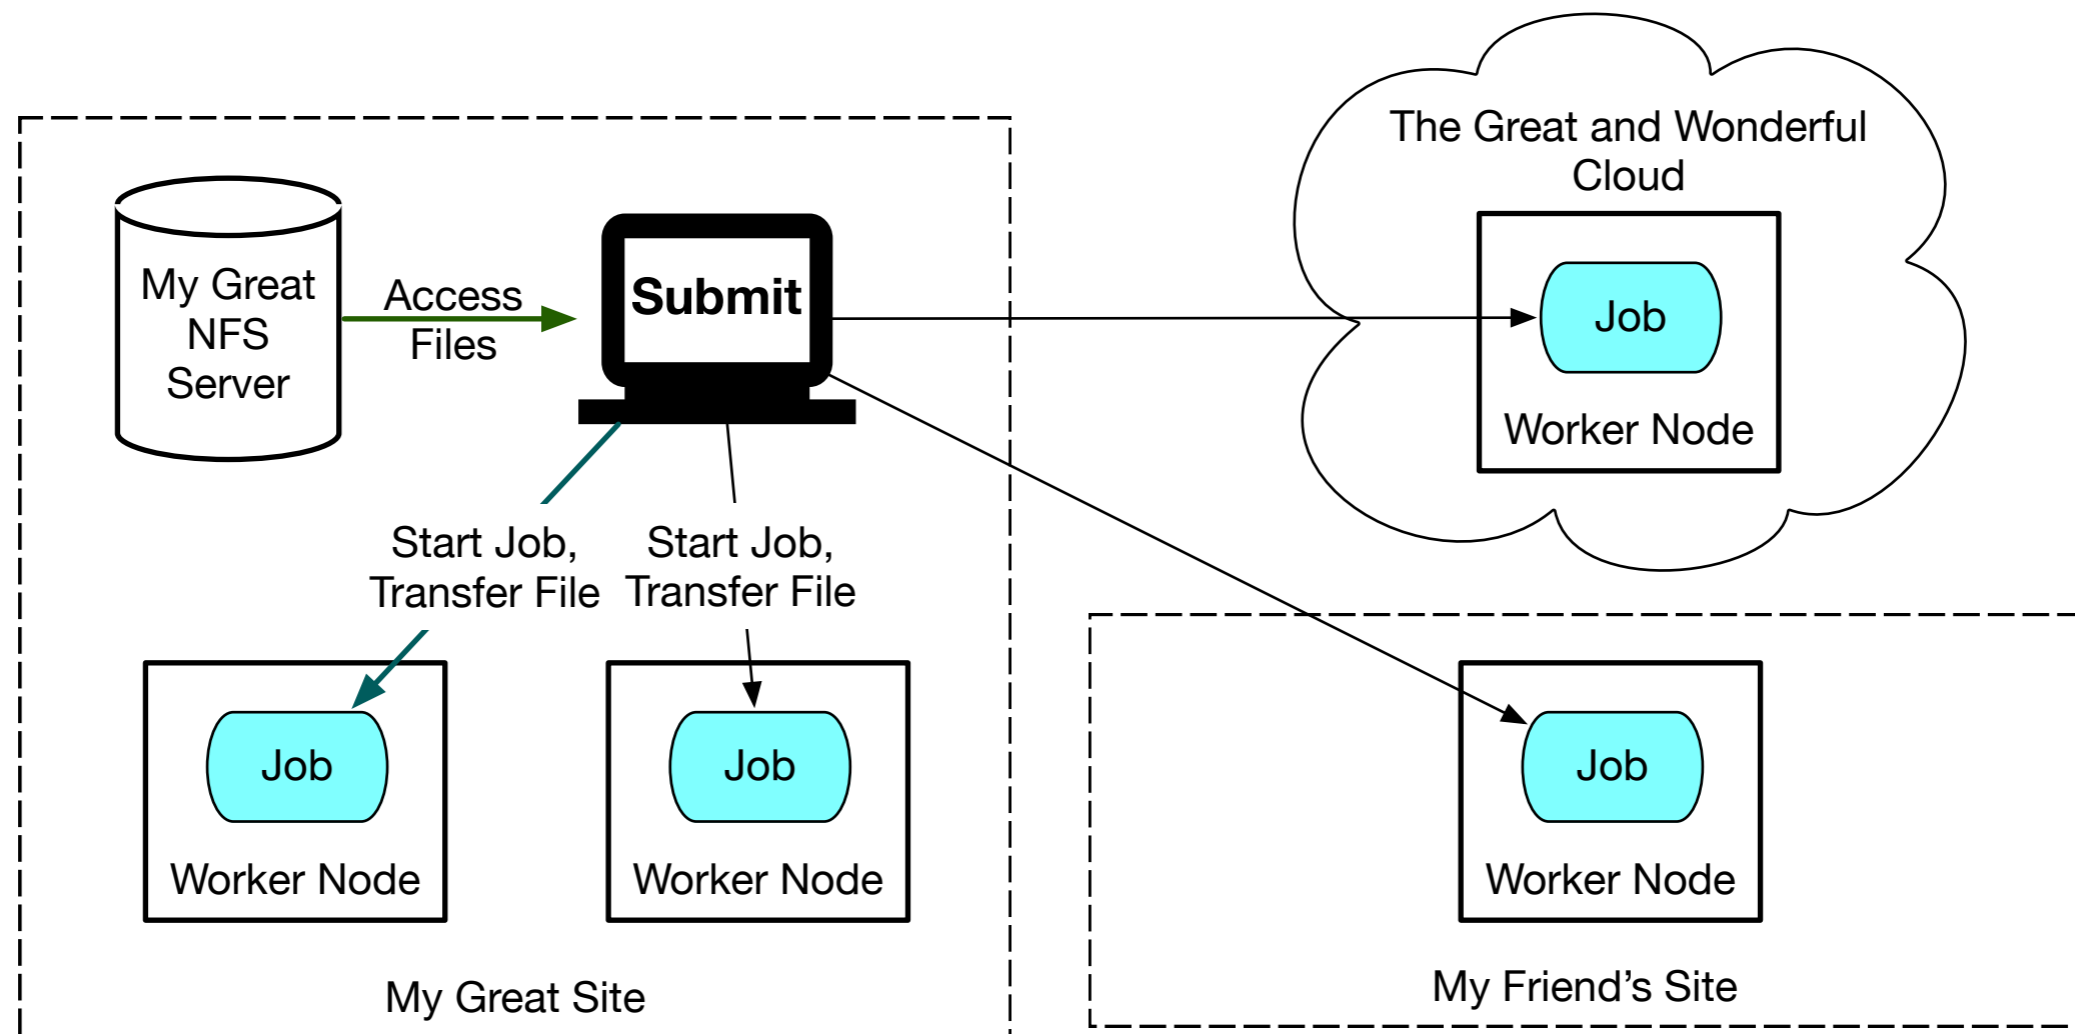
My Great NFS Server

Access Files

Submit

The Great and Wonderful Cloud

Job

Worker Node

Start Job, Transfer File

Start Job, Transfer File

Job

Worker Node

Job

Worker Node

Job

Worker Node

My Great Site

My Friend's Site